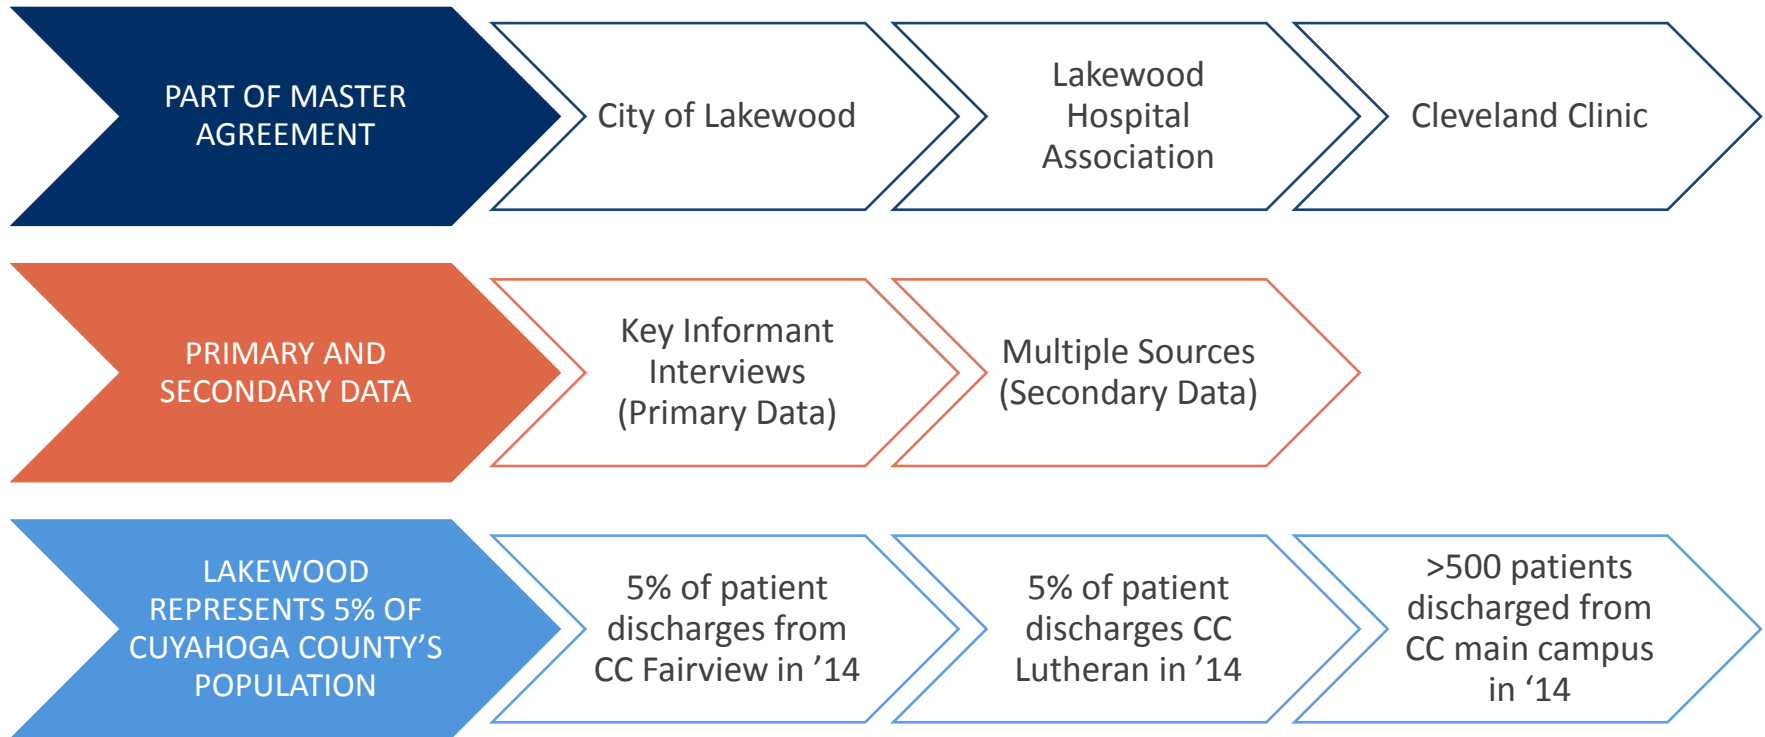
PART OF MASTER AGREEMENT

City of Lakewood

Lakewood Hospital Association

Cleveland Clinic

PRIMARY AND SECONDARY DATA

Key Informant Interviews (Primary Data)

Multiple Sources (Secondary Data)

LAKEWOOD REPRESENTS 5% OF CUYAHOGA COUNTY'S POPULATION

5% of patient discharges from CC Fairview in '14

5% of patient discharges CC Lutheran in '14

>500 patients discharged from CC main campus in '14